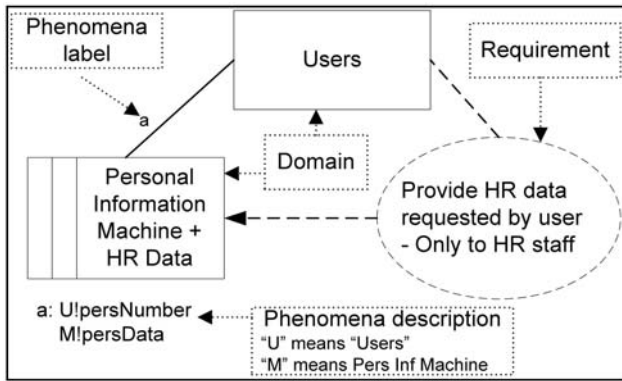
Phenomena label

a

Users

Requirement

Domain

Personal Information Machine + HR Data

Provide HR data requested by user - Only to HR staff

a: U!persNumber M!persData

Phenomena description
"U" means "Users"
"M" means Pers Inf Machine